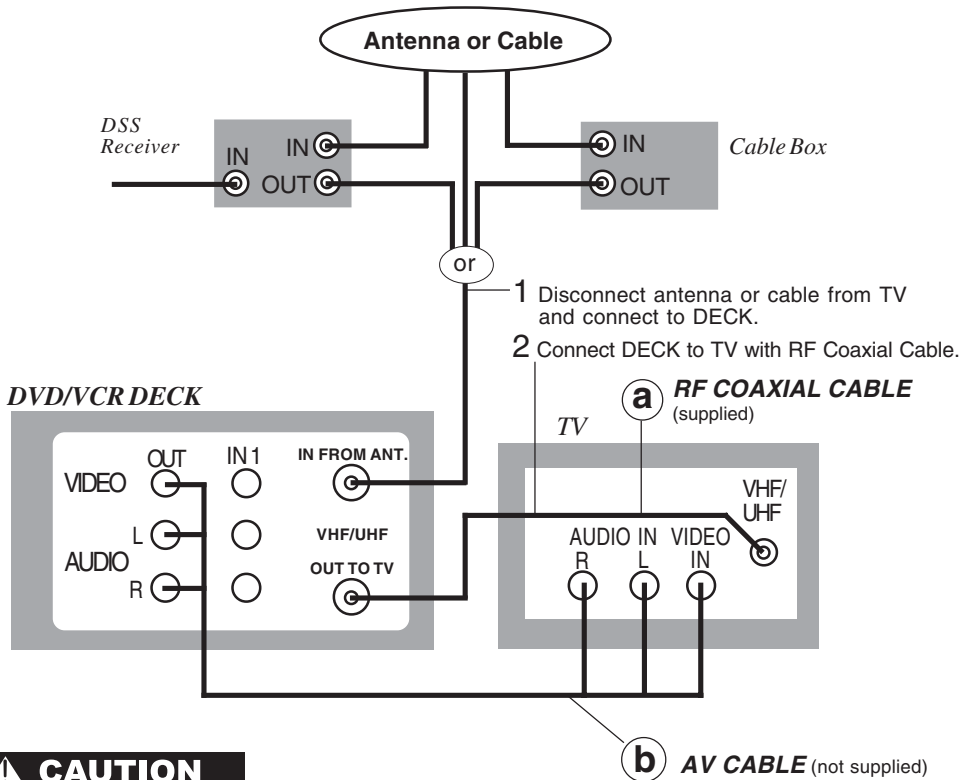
Antenna or Cable

DSS Receiver

IN

IN

OUT

IN

OUT

Cable Box

or

1 Disconnect antenna or cable from TV and connect to DECK.

2 Connect DECK to TV with RF Coaxial Cable.

DVD/VCR DECK

a RF COAXIAL CABLE (supplied)

TV

OUT

IN 1

IN FROM ANT.

VIDEO

L

AUDIO

R

VHF/UHF

OUT TO TV

VHF/ UHF

AUDIO IN R L

VIDEO IN

CAUTION

b AV CABLE (not supplied)